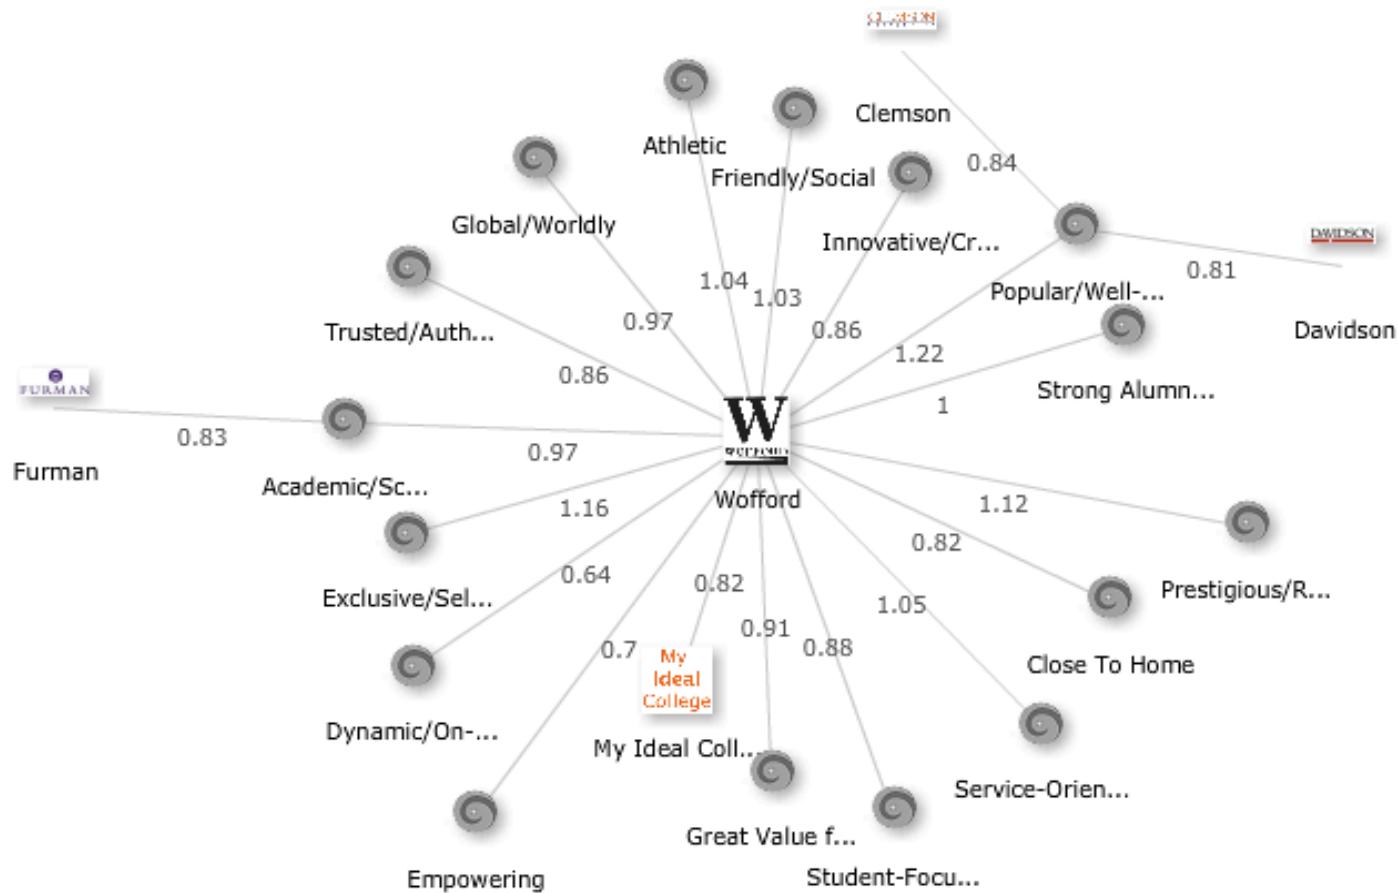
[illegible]

Clemson

0.84

DAVIDSON

0.81

Davidson

Athletic

Friendly/Social

Innovative/Cr...

Popular/Well-...

Global/Worldly

Trusted/Auth...

1.04

1.03

0.97

0.86

1.22

Strong Alumn...

1

0.86

FURMAN

0.83

Furman

Academic/Sc...

0.97

W

Wofford

1.16

Exclusive/Sel...

0.64

1.12

0.82

Prestigious/R...

0.82

1.05

Close To Home

0.7

My Ideal College

0.91

0.88

Dynamic/On-...

My Ideal Coll...

Service-Orien...

Great Value f...

Empowering

Student-Focu...